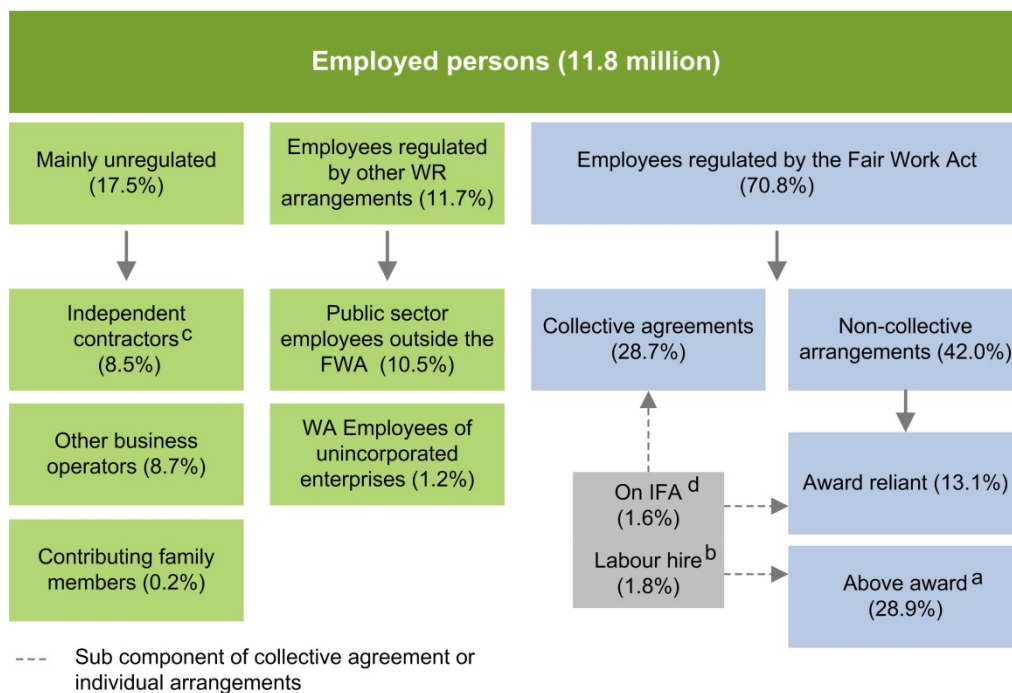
Employed persons (11.8 million)

Mainly unregulated (17.5%)

Independent contractors$^{c}$ (8.5%)

Other business operators (8.7%)

Contributing family members (0.2%)

Employees regulated by other WR arrangements (11.7%)

Public sector employees outside the FWA (10.5%)

WA Employees of unincorporated enterprises (1.2%)

Employees regulated by the Fair Work Act (70.8%)

Collective agreements (28.7%)

Non-collective arrangements (42.0%)

On IFA$^{d}$ (1.6%)

Labour hire$^{b}$ (1.8%)

Award reliant (13.1%)

Above award$^{a}$ (28.9%)

Sub component of collective agreement or individual arrangements